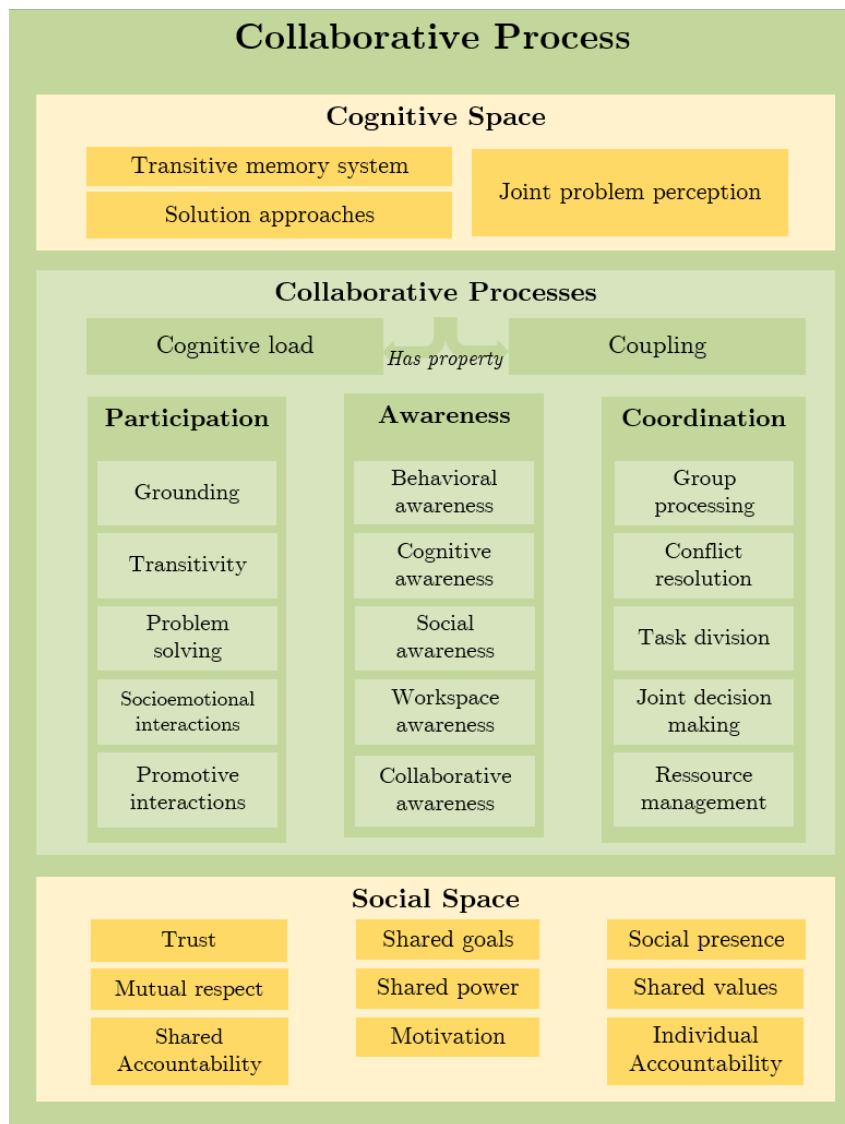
Collaborative Process

Cognitive Space

Transitive memory system

Solution approaches

Joint problem perception

Collaborative Processes

Cognitive load

Has property

Coupling

Participation

Grounding

Transitivity

Problem solving

Socioemotional interactions

Promotive interactions

Awareness

Behavioral awareness

Cognitive awareness

Social awareness

Workspace awareness

Collaborative awareness

Coordination

Group processing

Conflict resolution

Task division

Joint decision making

Ressource management

Social Space

Trust

Mutual respect

Shared Accountability

Shared goals

Shared power

Motivation

Social presence

Shared values

Individual Accountability